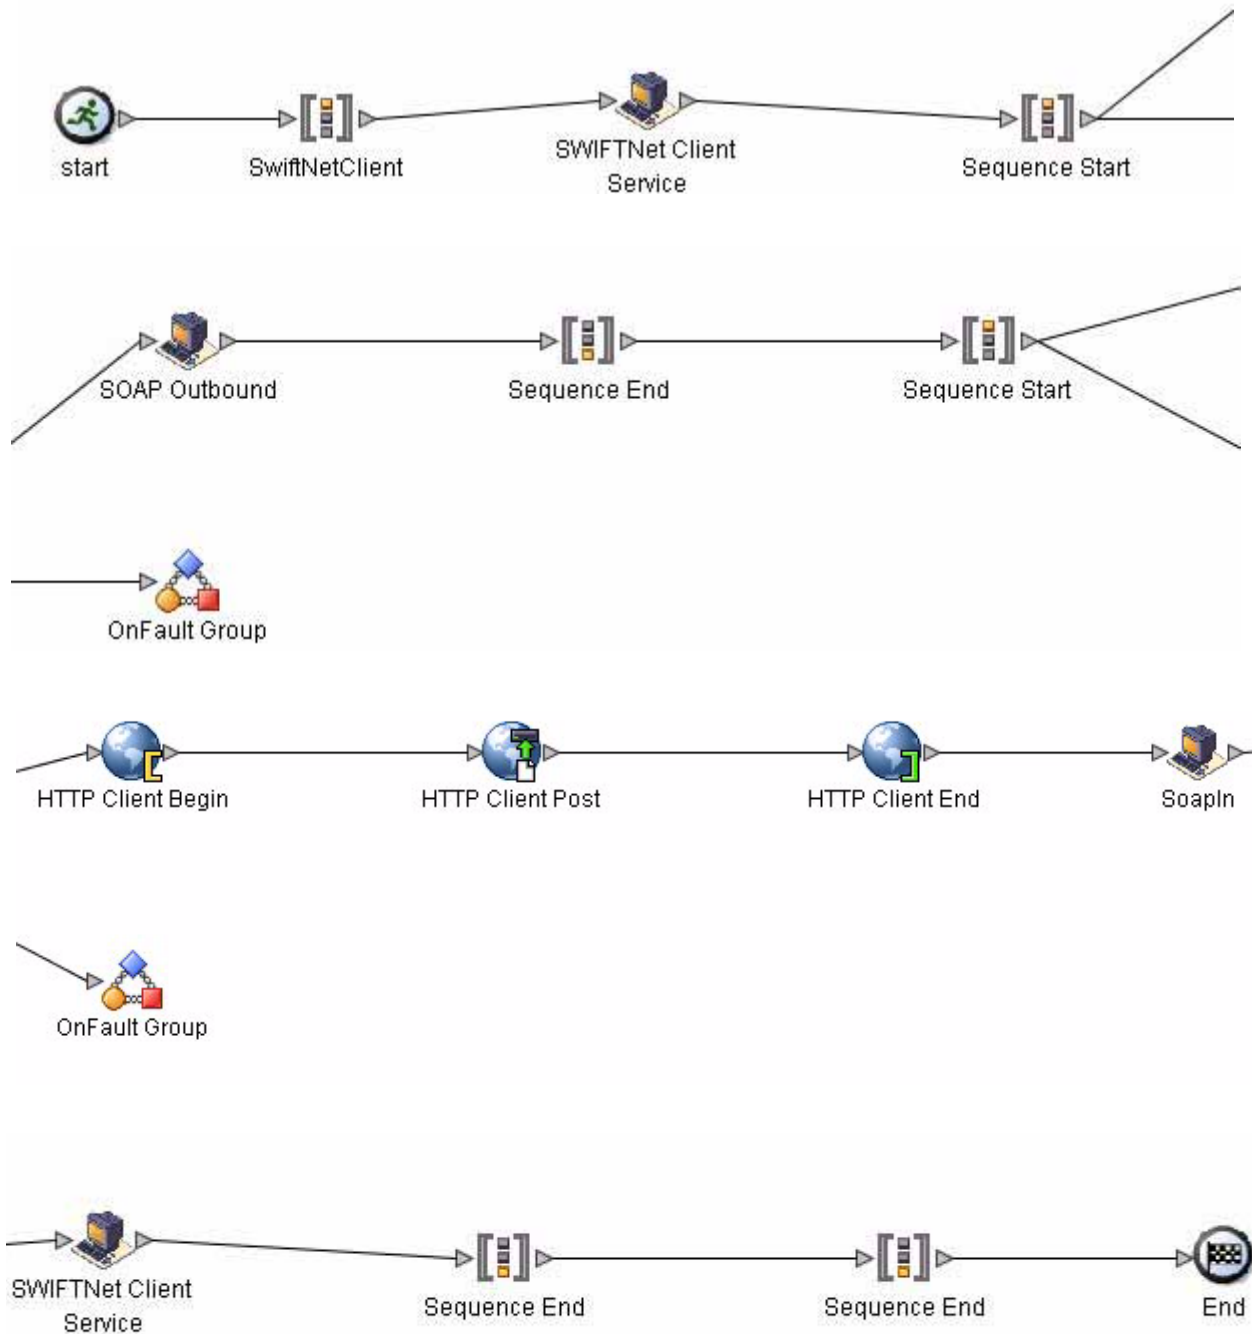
start

SwiftNetClient

SWIFTNet Client Service

Sequence Start

SOAP Outbound

Sequence End

Sequence Start

OnFault Group

HTTP Client Begin

HTTP Client Post

HTTP Client End

SoapIn

OnFault Group

SWIFTNet Client Service

Sequence End

Sequence End

End